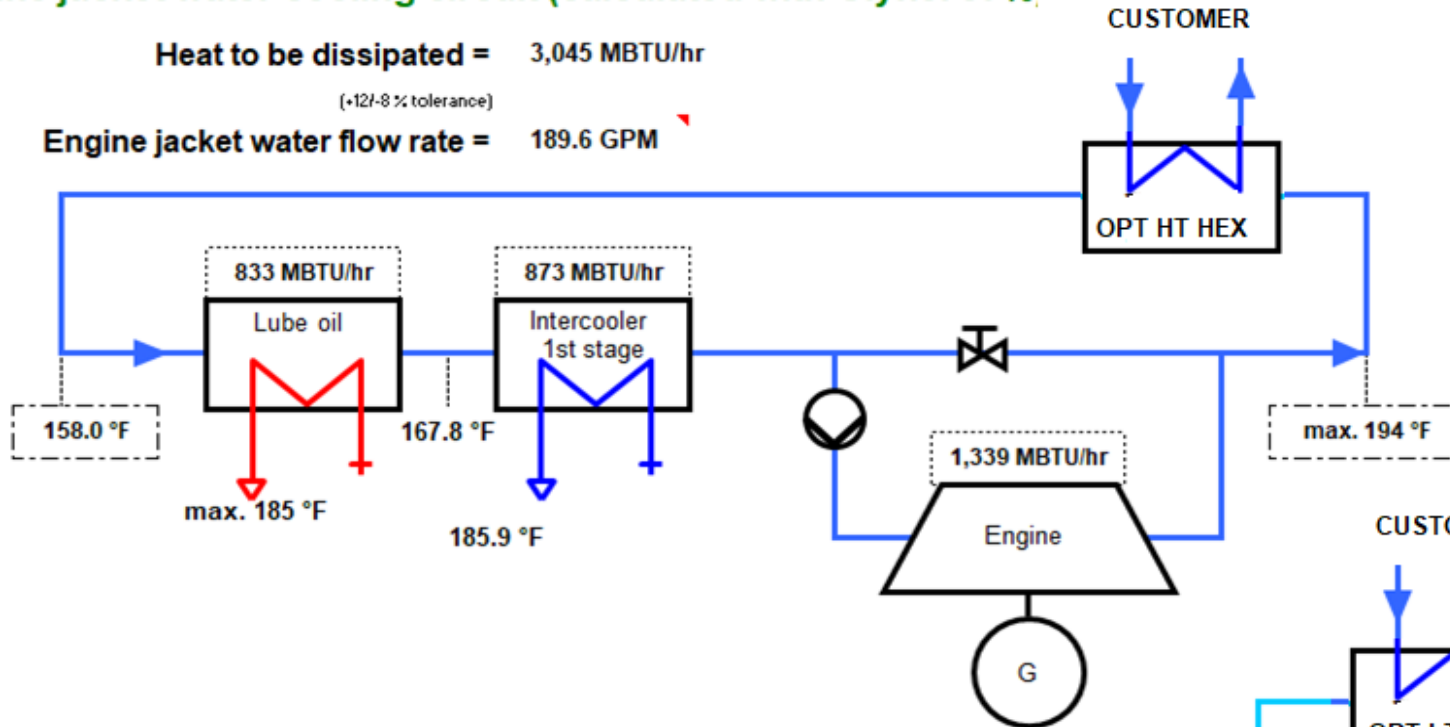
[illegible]

CUSTOMER

Heat to be dissipated = 3,045 MBTU/hr

(+12/-8 % tolerance)

Engine jacket water flow rate = 189.6 GPM

OPT HT HEX

833 MBTU/hr

873 MBTU/hr

Lube oil

Intercooler 1st stage

158.0 °F

167.8 °F

max. 194 °F

max. 185 °F

185.9 °F

1,339 MBTU/hr

Engine

G

CUSTO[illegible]

OPT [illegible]